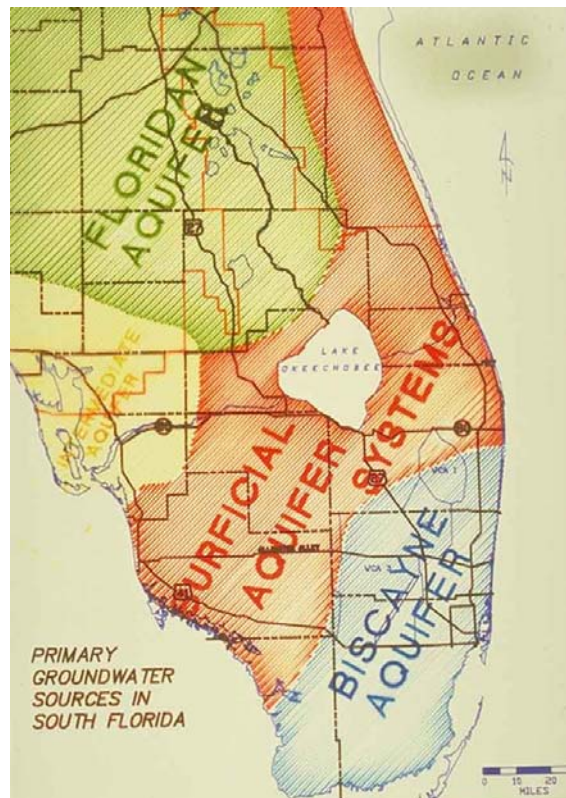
ATLANTIC
OCEAN

N

FLORIDAN
AQUIFER

27

INTERMEDIATE
AQUIFER

LAKE
OKEECHOBEE

80

SURFICIAL
AQUIFER
SYSTEMS

98

27

WCA 1

WCA 2

ALLIGATOR ALLEY

41

BISCAYNE
AQUIFER

PRIMARY
GROUNDWATER
SOURCES IN
SOUTH FLORIDA

0 10 20
MILES